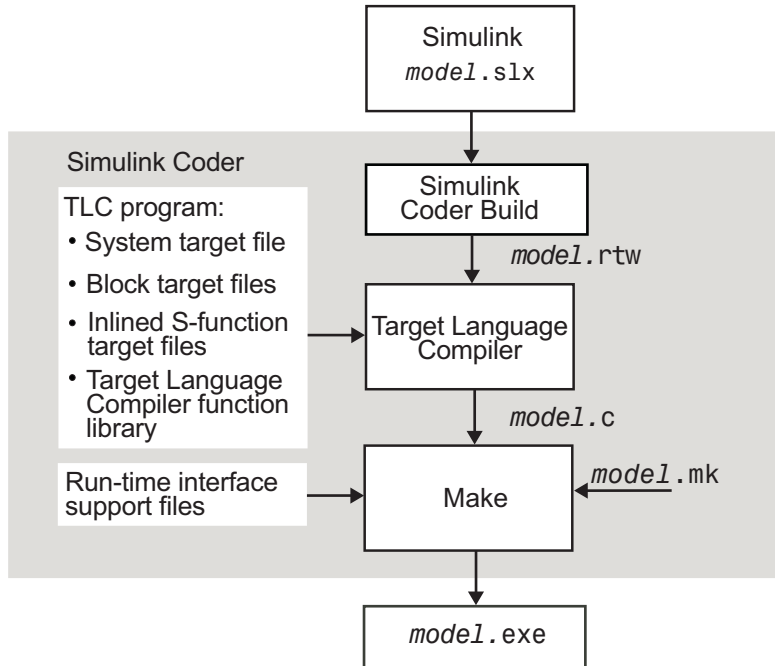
Simulink
model.slx

Simulink Coder

Simulink Coder Build

TLC program:
• System target file
• Block target files
• Inlined S-function target files
• Target Language Compiler function library

model.rtw

Target Language Compiler

model.c

Run-time interface support files

Make

model.mk

model.exe